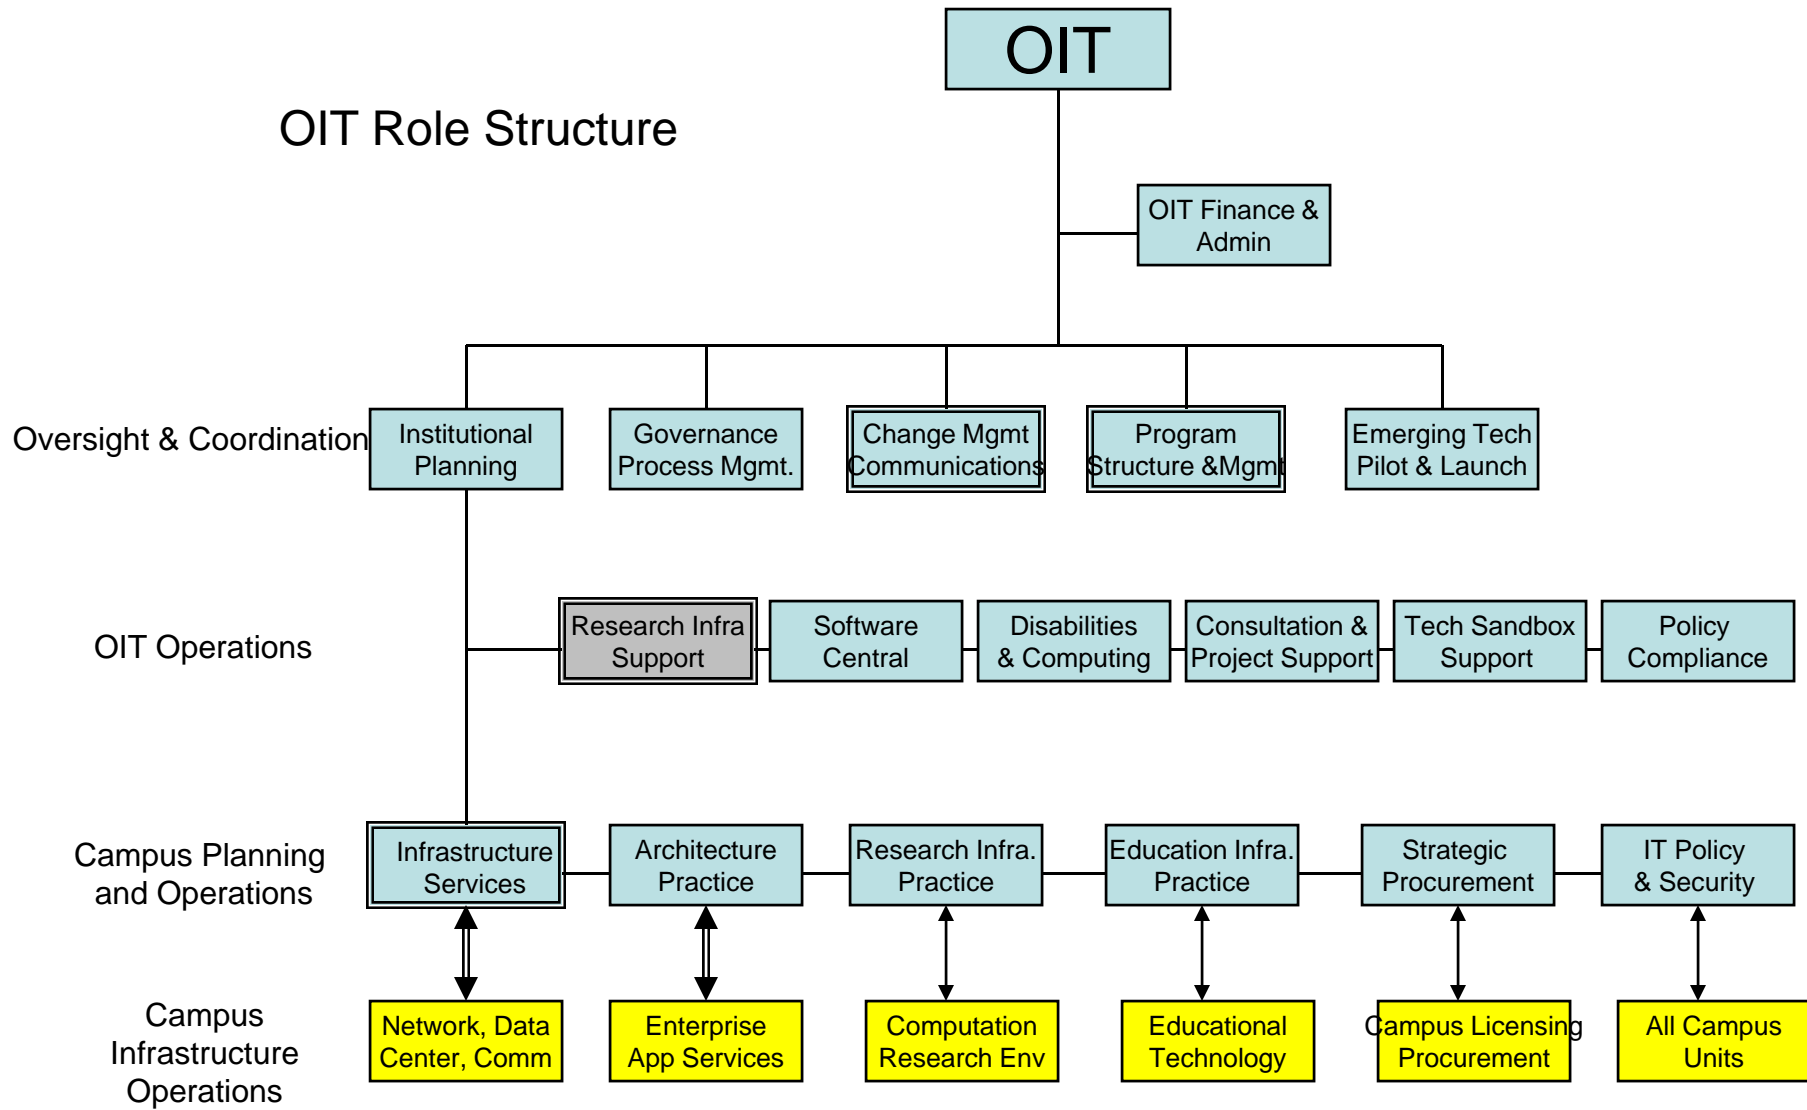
OIT

OIT Role Structure

OIT Finance & Admin

Oversight & Coordination

Institutional Planning

Governance Process Mgmt.

Change Mgmt Communications

Program Structure &Mgmt

Emerging Tech Pilot & Launch

OIT Operations

Research Infra Support

Software Central

Disabilities & Computing

Consultation & Project Support

Tech Sandbox Support

Policy Compliance

Campus Planning and Operations

Infrastructure Services

Architecture Practice

Research Infra. Practice

Education Infra. Practice

Strategic Procurement

IT Policy & Security

Campus Infrastructure Operations

Network, Data Center, Comm

Enterprise App Services

Computation Research Env

Educational Technology

Campus Licensing Procurement

All Campus Units